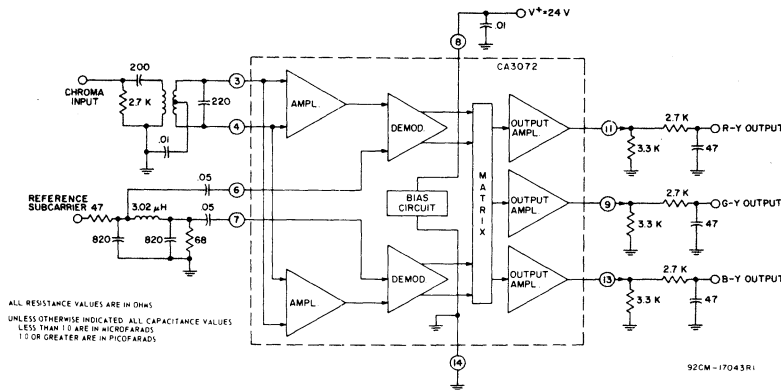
V+=24 V
.01
8
CA3072
CHROMA INPUT
200
2.7 K
220
.01
3
4
AMPL.
DEMOD.
MATRIX
OUTPUT AMPL.
11
2.7 K
R-Y OUTPUT
3.3 K
47
REFERENCE SUBCARRIER 47
.05
6
3.02 μH
.05
7
820
820
68
BIAS CIRCUIT
OUTPUT AMPL.
9
2.7 K
G-Y OUTPUT
3.3 K
47
AMPL.
DEMOD.
OUTPUT AMPL.
13
2.7 K
B-Y OUTPUT
3.3 K
47
14
ALL RESISTANCE VALUES ARE IN OHMS
UNLESS OTHERWISE INDICATED ALL CAPACITANCE VALUES LESS THAN 1.0 ARE IN MICROFARADS 1.0 OR GREATER ARE IN PICOFARADS
92CM-17043R1